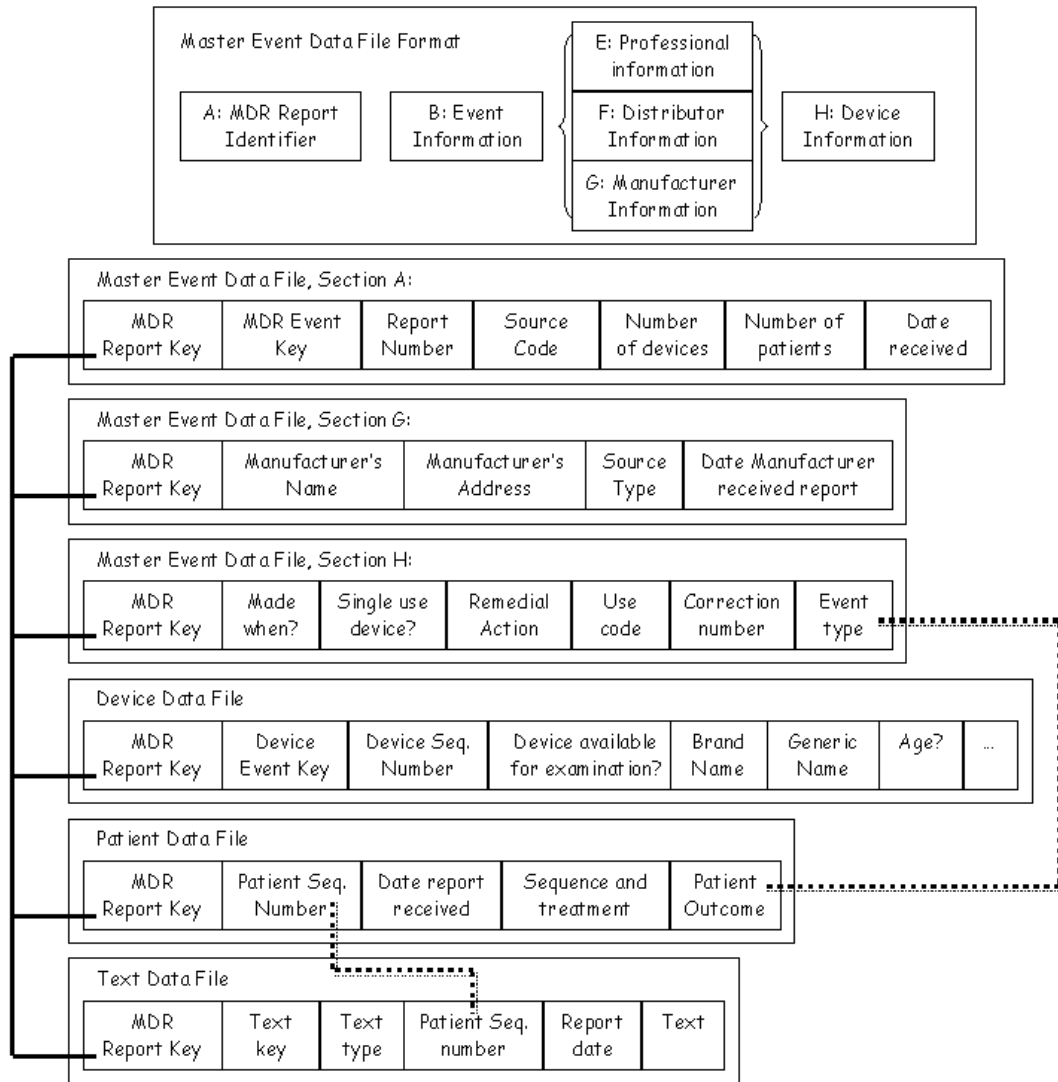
Master Event Data File Format

A: MDR Report Identifier

B: Event Information

E: Professional information

F: Distributor Information

G: Manufacturer Information

H: Device Information

Master Event Data File, Section A:

| MDR Report Key | MDR Event Key | Report Number | Source Code | Number of devices | Number of patients | Date received |
|---|---|---|---|---|---|---|

Master Event Data File, Section G:

| MDR Report Key | Manufacturer's Name | Manufacturer's Address | Source Type | Date Manufacturer received report |
|---|---|---|---|---|

Master Event Data File, Section H:

| MDR Report Key | Made when? | Single use device? | Remedial Action | Use code | Correction number | Event type |
|---|---|---|---|---|---|---|

Device Data File

| MDR Report Key | Device Event Key | Device Seq. Number | Device available for examination? | Brand Name | Generic Name | Age? | ... |
|---|---|---|---|---|---|---|---|

Patient Data File

| MDR Report Key | Patient Seq. Number | Date report received | Sequence and treatment | Patient Outcome |
|---|---|---|---|---|

Text Data File

| MDR Report Key | Text key | Text type | Patient Seq. number | Report date | Text |
|---|---|---|---|---|---|